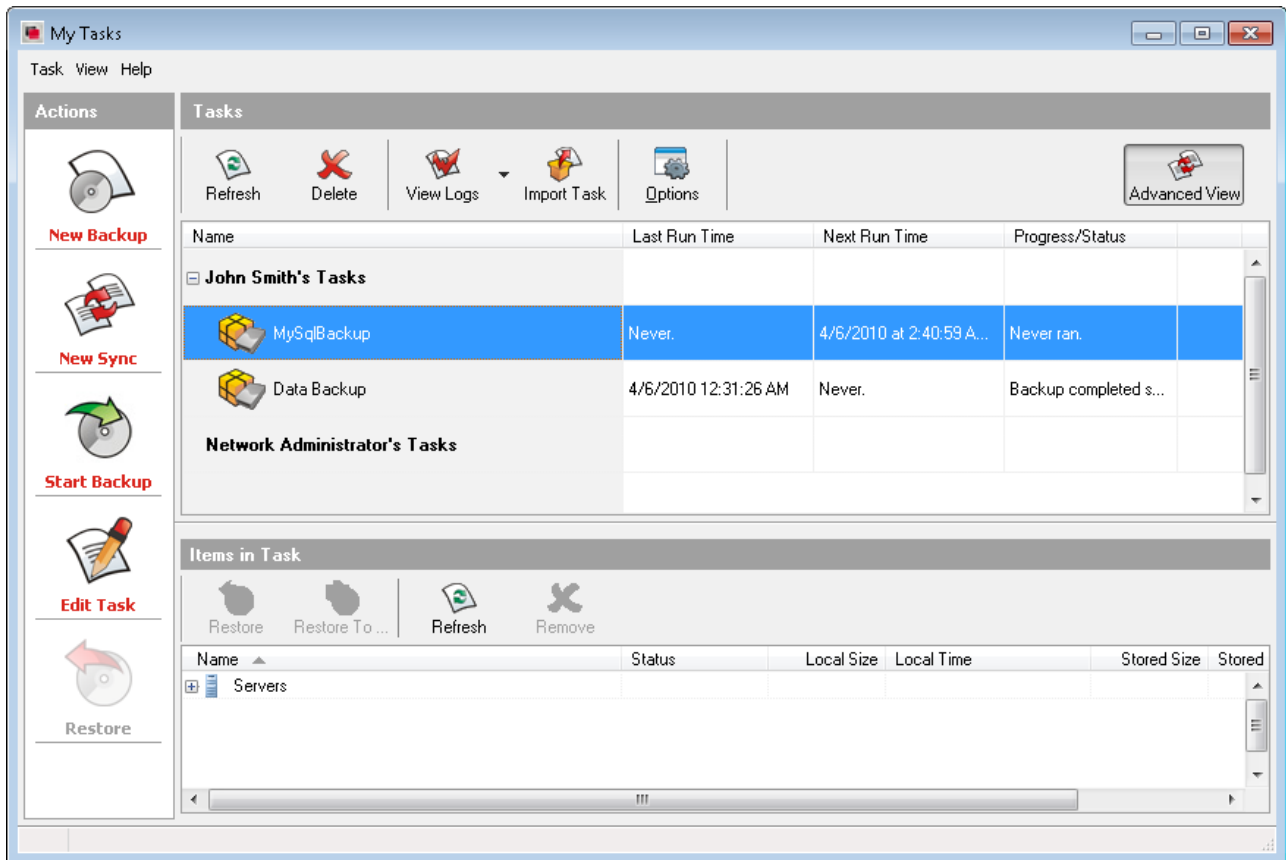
My Tasks

Task View Help

Actions

New Backup

New Sync

Start Backup

Edit Task

Restore

Tasks

Refresh Delete View Logs Import Task Options Advanced View

| Name | Last Run Time | Next Run Time | Progress/Status |
|---|---|---|---|
| John Smith's Tasks | | | |
| MySqlBackup | Never. | 4/6/2010 at 2:40:59 A... | Never ran. |
| Data Backup | 4/6/2010 12:31:26 AM | Never. | Backup completed s... |
| Network Administrator's Tasks | | | |

Items in Task

Restore Restore To ... Refresh Remove

| Name | Status | Local Size | Local Time | Stored Size | Stored |
|---|---|---|---|---|---|
| Servers | | | | | |